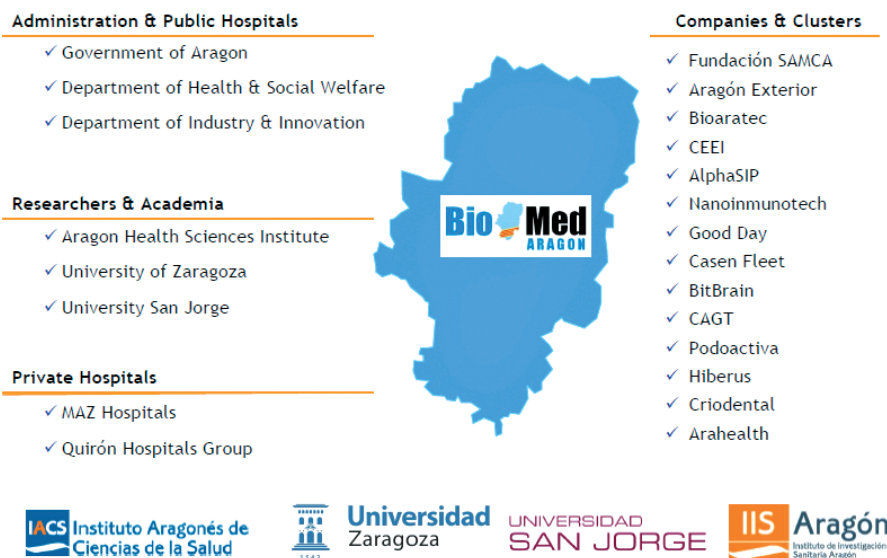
Administration & Public Hospitals

✓ Government of Aragon
✓ Department of Health & Social Welfare
✓ Department of Industry & Innovation

Researchers & Academia

✓ Aragon Health Sciences Institute
✓ University of Zaragoza
✓ University San Jorge

Private Hospitals

✓ MAZ Hospitals
✓ Quirón Hospitals Group

Bio Med ARAGON

Companies & Clusters

✓ Fundación SAMCA
✓ Aragón Exterior
✓ Bioaratec
✓ CEEI
✓ AlphaSIP
✓ Nanoinmunotech
✓ Good Day
✓ Casen Fleet
✓ BitBrain
✓ CAGT
✓ Podoactiva
✓ Hiberus
✓ Criodental
✓ Arahealth

IACS Instituto Aragonés de Ciencias de la Salud

1542 Universidad Zaragoza

UNIVERSIDAD SAN JORGE

IIS Aragón Instituto de Investigación Sanitaria Aragón